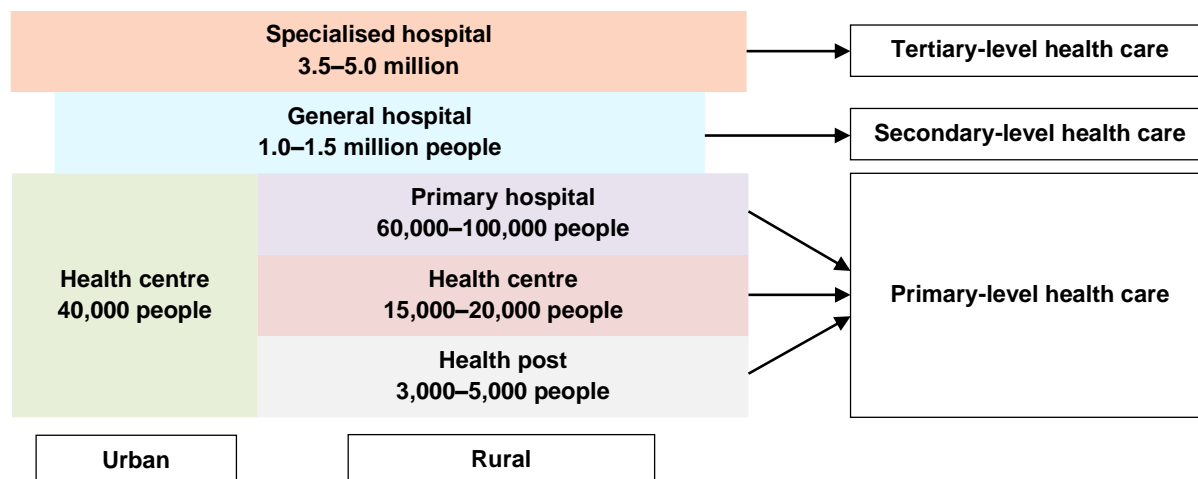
Specialised hospital
3.5–5.0 million

Tertiary-level health care

General hospital
1.0–1.5 million people

Secondary-level health care

Health centre
40,000 people

Primary hospital
60,000–100,000 people

Health centre
15,000–20,000 people

Health post
3,000–5,000 people

Primary-level health care

Urban

Rural